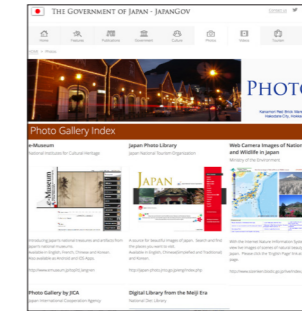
THE GOVERNMENT OF JAPAN - JAPANGOV

Home Features Publications Government Culture Photos Videos Contact

Home > Photos

PHOTO

Kanamori Red Brick Warehouse, Hakodate City, Hokkaido

Photo Gallery Index

e-Museum
National Institutes for Cultural Heritage

Japan Photo Library
Japan National Tourism Organization

Web Camera Images of National Parks and Wildlife in Japan
Ministry of the Environment

e-Museum

JAPAN

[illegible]

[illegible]

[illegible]

Photo Gallery by JICA
Japan International Cooperation Agency

Digital Library from the Meiji Era
National Diet Library